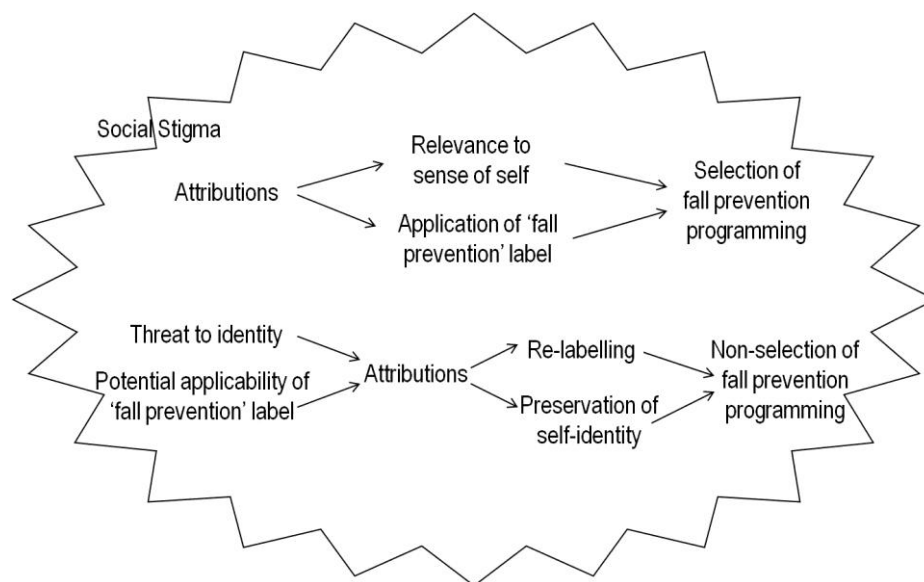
Social Stigma

Attributions

Relevance to sense of self

Application of 'fall prevention' label

Selection of fall prevention programming

Threat to identity

Potential applicability of 'fall prevention' label

Attributions

Re-labelling

Preservation of self-identity

Non-selection of fall prevention programming